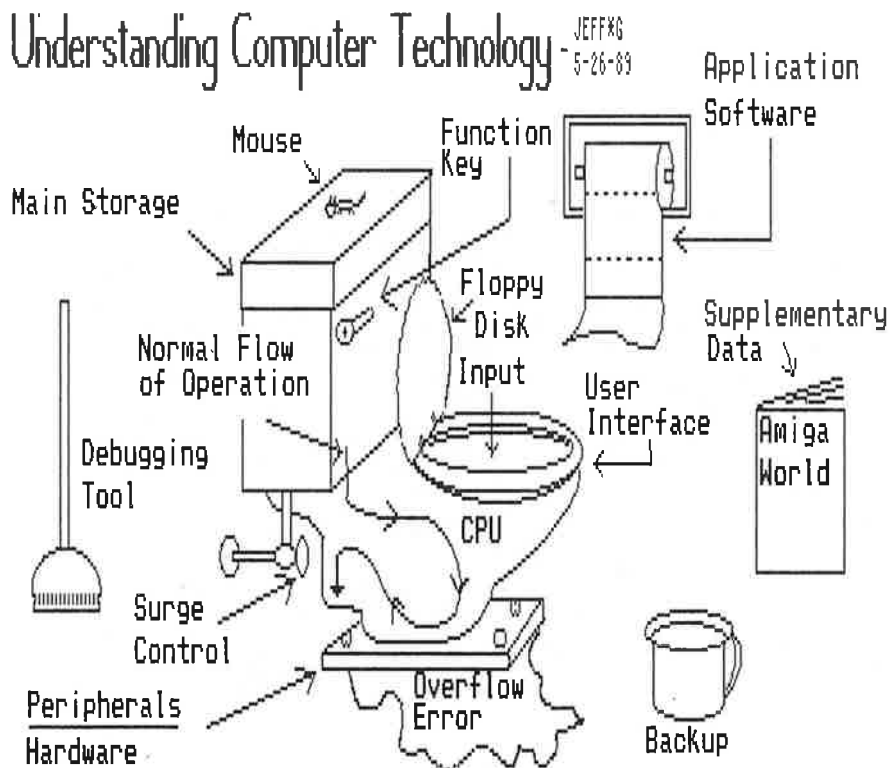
Understanding Computer Technology - JEFF*G 5-26-89

Application Software

Mouse

Function Key

Main Storage

Floppy Disk

Supplementary Data

Normal Flow of Operation

Input

User Interface

Amiga World

Debugging Tool

CPU

Surge Control

Peripherals

Hardware

Overflow Error

Backup